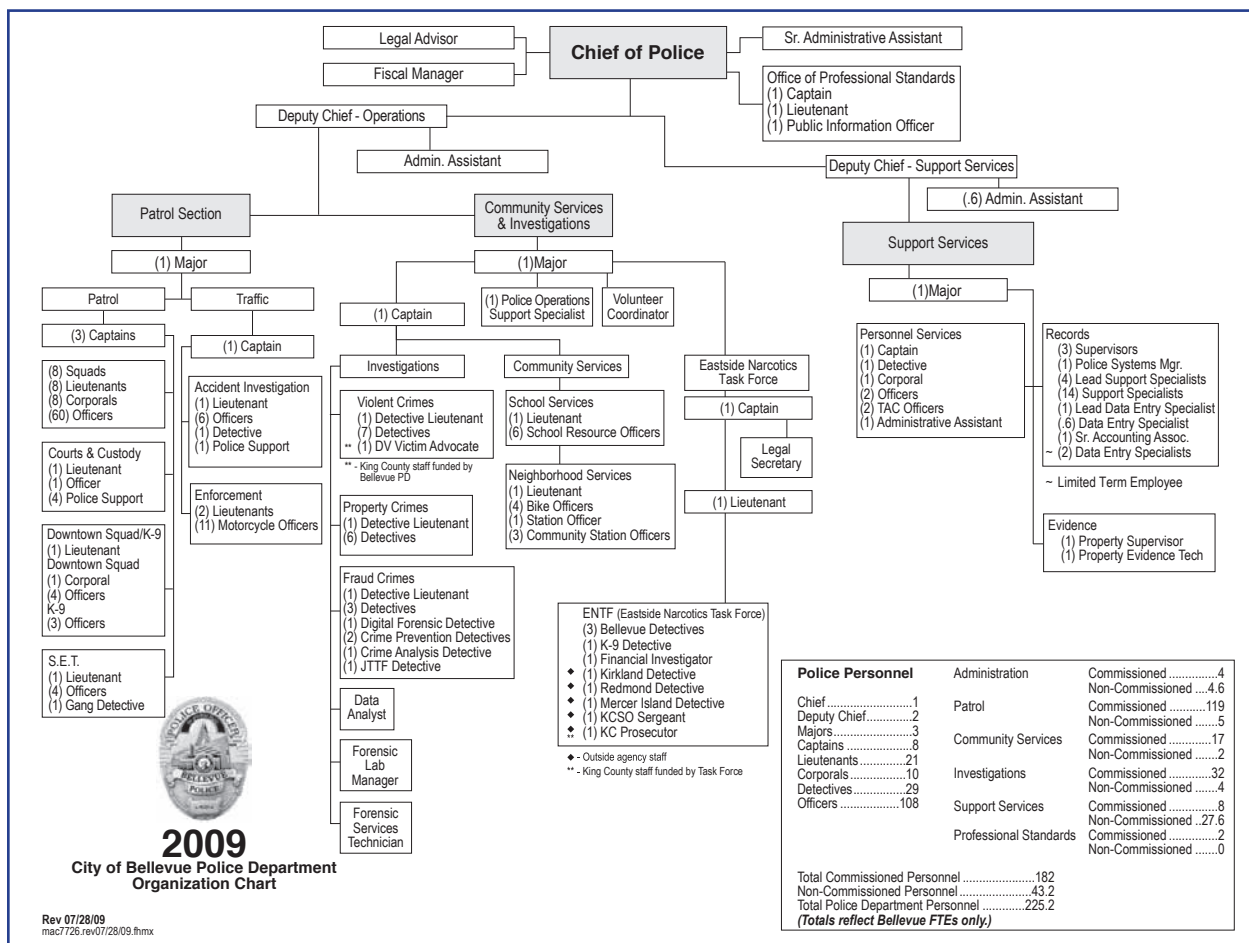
Legal Advisor

Fiscal Manager

Chief of Police

Sr. Administrative Assistant

Office of Professional Standards
(1) Captain
(1) Lieutenant
(1) Public Information Officer

Deputy Chief - Operations

Admin. Assistant

Deputy Chief - Support Services

(.6) Admin. Assistant

Patrol Section

Community Services & Investigations

Support Services

(1) Major

Patrol

Traffic

(3) Captains

(8) Squads
(8) Lieutenants
(8) Corporals
(60) Officers

Courts & Custody
(1) Lieutenant
(1) Officer
(4) Police Support

Downtown Squad/K-9
(1) Lieutenant
Downtown Squad
(1) Corporal
(4) Officers
K-9
(3) Officers

S.E.T.
(1) Lieutenant
(4) Officers
(1) Gang Detective

(1) Captain

Accident Investigation
(1) Lieutenant
(6) Officers
(1) Detective
(1) Police Support

Enforcement
(2) Lieutenants
(11) Motorcycle Officers

(1)Major

(1) Police Operations Support Specialist

Volunteer Coordinator

(1) Captain

Investigations

Violent Crimes
(1) Detective Lieutenant
(7) Detectives
** (1) DV Victim Advocate

** - King County staff funded by Bellevue PD

Property Crimes
(1) Detective Lieutenant
(6) Detectives

Fraud Crimes
(1) Detective Lieutenant
(3) Detectives
(1) Digital Forensic Detective
(2) Crime Prevention Detectives
(1) Crime Analysis Detective
(1) JTTF Detective

Data Analyst

Forensic Lab Manager

Forensic Services Technician

Community Services

School Services
(1) Lieutenant
(6) School Resource Officers

Neighborhood Services
(1) Lieutenant
(4) Bike Officers
(1) Station Officer
(3) Community Station Officers

Eastside Narcotics Task Force

(1) Captain

Legal Secretary

(1) Lieutenant

ENTF (Eastside Narcotics Task Force)
(3) Bellevue Detectives
(1) K-9 Detective
(1) Financial Investigator
◆ (1) Kirkland Detective
◆ (1) Redmond Detective
◆ (1) Mercer Island Detective
◆ (1) KCSO Sergeant
◆** (1) KC Prosecutor

◆ - Outside agency staff
** - King County staff funded by Task Force

(1)Major

Personnel Services
(1) Captain
(1) Detective
(1) Corporal
(2) Officers
(2) TAC Officers
(1) Administrative Assistant

Records
(3) Supervisors
(1) Police Systems Mgr.
(4) Lead Support Specialists
(14) Support Specialists
(1) Lead Data Entry Specialist
(.6) Data Entry Specialist
(1) Sr. Accounting Assoc.
~ (2) Data Entry Specialists

~ Limited Term Employee

Evidence
(1) Property Supervisor
(1) Property Evidence Tech

POLICE OFFICER BELLEVUE POLICE

2009
City of Bellevue Police Department
Organization Chart

Rev 07/28/09
mac7726.rev07/28/09.fhmx

| Police Personnel | | |
|---|---|---|
| Chief..........1 | Administration | Commissioned ..........4 / Non-Commissioned ....4.6 |
| Deputy Chief..........2 | Patrol | Commissioned ..........119 / Non-Commissioned ......5 |
| Majors..........3 | Community Services | Commissioned ..........17 / Non-Commissioned ......2 |
| Captains..........8 | Investigations | Commissioned ..........32 / Non-Commissioned ......4 |
| Lieutenants..........21 | Support Services | Commissioned ..........8 / Non-Commissioned ..27.6 |
| Corporals..........10 | Professional Standards | Commissioned ..........2 / Non-Commissioned ......0 |
| Detectives..........29 | | |
| Officers..........108 | | |

Total Commissioned Personnel ..........182
Non-Commissioned Personnel ..........43.2
Total Police Department Personnel ..........225.2
(Totals reflect Bellevue FTEs only.)